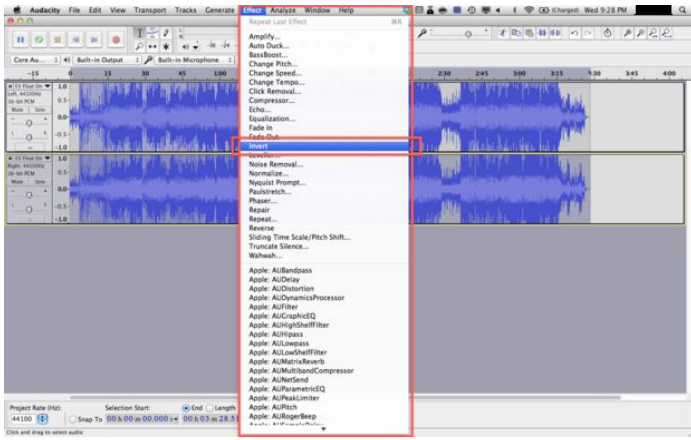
Audacity File Edit View Transport Tracks Generate Effect Analyze Window Help

(Charged) Wed 9:28 PM

Repeat Last Effect ⌘R

Amplify...
Auto Duck...
BassBoost...
Change Pitch...
Change Speed...
Change Tempo...
Click Removal...
Compressor...
Echo...
Equalization...
Fade In
Fade Out
Invert
Leveller...
Noise Removal...
Normalize...
Nyquist Prompt...
Paulstretch...
Phaser...
Repair
Repeat...
Reverse
Sliding Time Scale/Pitch Shift...
Truncate Silence...
Wahwah...

Apple: AUBandpass
Apple: AUDelay
Apple: AUDistortion
Apple: AUDynamicsProcessor
Apple: AUFilter
Apple: AUGraphicEQ
Apple: AUHighShelfFilter
Apple: AUHipass
Apple: AULowpass
Apple: AULowShelfFilter
Apple: AUMatrixReverb
Apple: AUMultibandCompressor
Apple: AUNetSend
Apple: AUParametricEQ
Apple: AUPeakLimiter
Apple: AUPitch
Apple: AURogerBeep

Core Au... Built-in Output Built-in Microphone

-15 0 15 30 45 1:00 2:30 2:45 3:00 3:15 3:30 3:45 4:00

01 Float On Left, 44100Hz 16-bit PCM Mute Solo
1.0 0.5 0.0 -0.5 -1.0

01 Float On Right, 44100Hz 16-bit PCM Mute Solo
1.0 0.5 0.0 -0.5 -1.0

Project Rate (Hz): 44100 Snap To Selection Start: 00 h 00 m 00.000 s End Length 00 h 03 m 28.51

Click and drag to select audio